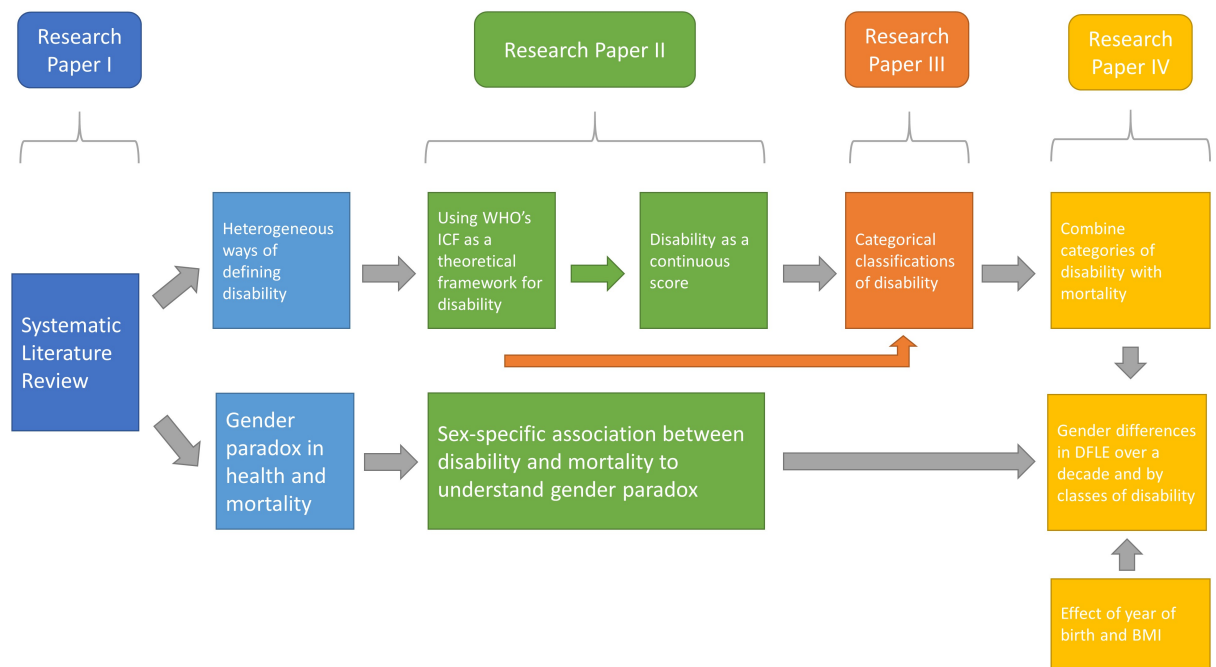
Research Paper I

Research Paper II

Research Paper III

Research Paper IV

Systematic Literature Review

Heterogeneous ways of defining disability

Using WHO's ICF as a theoretical framework for disability

Disability as a continuous score

Categorical classifications of disability

Combine categories of disability with mortality

Gender paradox in health and mortality

Sex-specific association between disability and mortality to understand gender paradox

Gender differences in DFLE over a decade and by classes of disability

Effect of year of birth and BMI